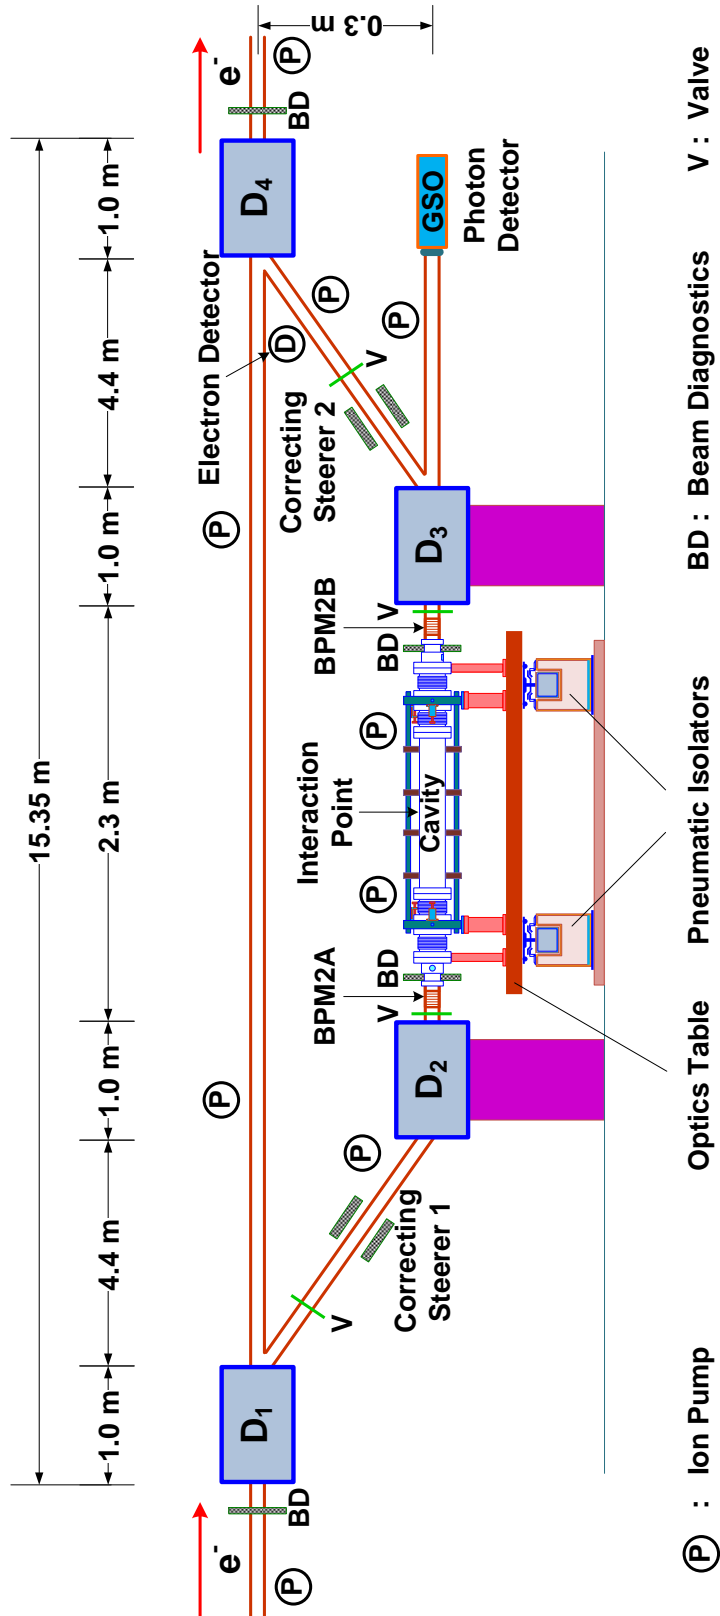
15.35 m

1.0 m
4.4 m
1.0 m
2.3 m
1.0 m
4.4 m
1.0 m

0.3 m

$e^-$
P
BD
$D_1$
V
Correcting Steerer 1
P
P
$D_2$
V
BD
BPM2A
P
Interaction Point
Cavity
P
BD
BPM2B
V
$D_3$
P
Correcting Steerer 2
V
D
Electron Detector
P
P
$D_4$
GSO
Photon Detector
BD
P
$e^-$

Optics Table
Pneumatic Isolators

P : Ion Pump
BD : Beam Diagnostics
V : Valve